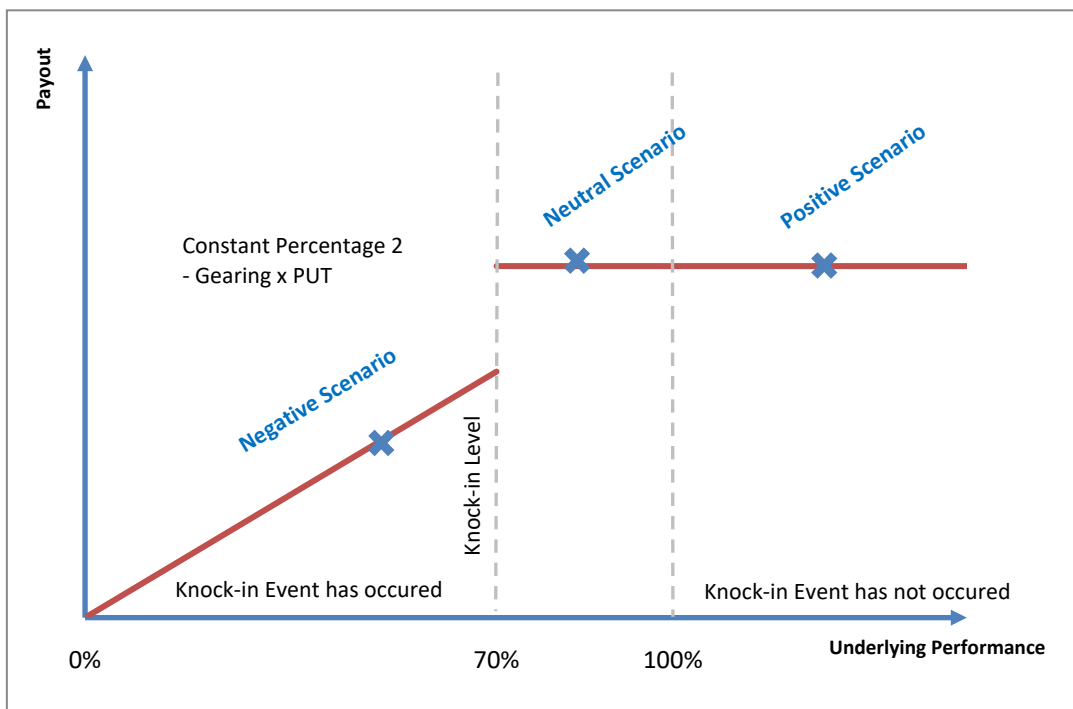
Payout

Neutral Scenario

Positive Scenario

Constant Percentage 2
- Gearing x PUT

Negative Scenario

Knock-in Level

Knock-in Event has occured

Knock-in Event has not occured

Underlying Performance

0%

70%

100%